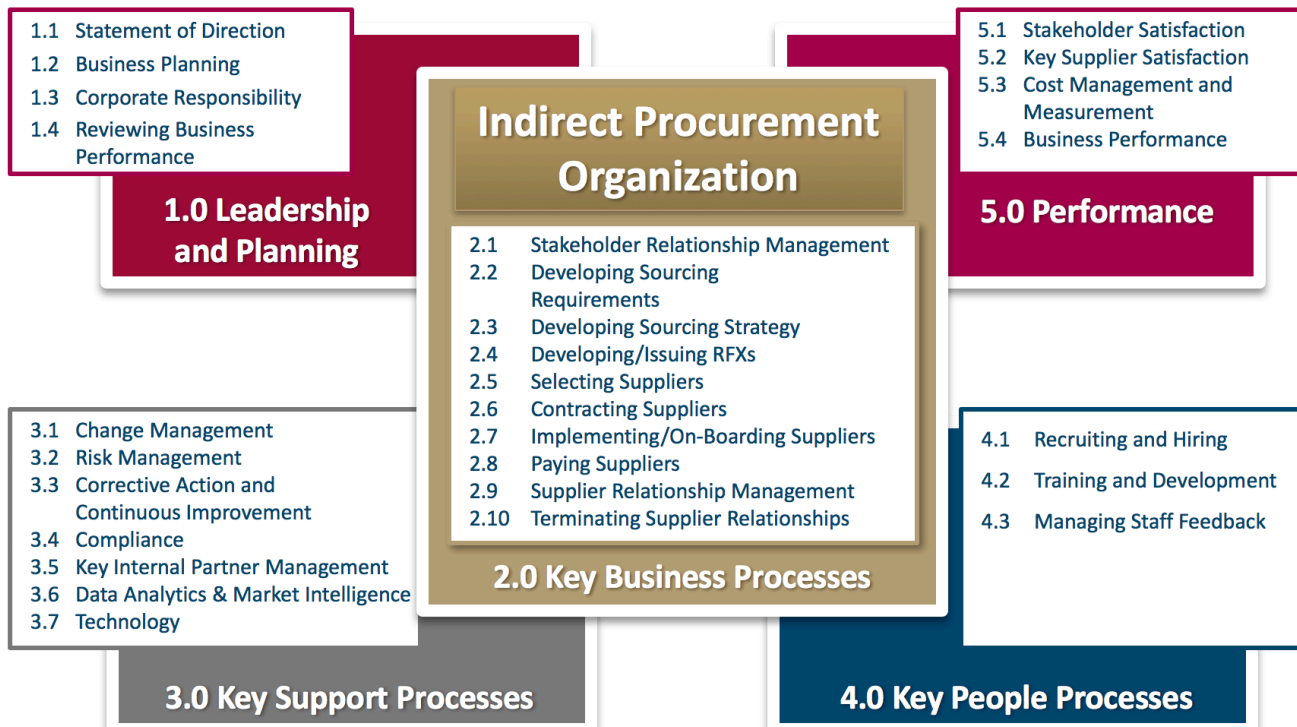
1.1 Statement of Direction
1.2 Business Planning
1.3 Corporate Responsibility
1.4 Reviewing Business Performance

1.0 Leadership and Planning

Indirect Procurement Organization

2.1 Stakeholder Relationship Management
2.2 Developing Sourcing Requirements
2.3 Developing Sourcing Strategy
2.4 Developing/Issuing RFXs
2.5 Selecting Suppliers
2.6 Contracting Suppliers
2.7 Implementing/On-Boarding Suppliers
2.8 Paying Suppliers
2.9 Supplier Relationship Management
2.10 Terminating Supplier Relationships

2.0 Key Business Processes

5.1 Stakeholder Satisfaction
5.2 Key Supplier Satisfaction
5.3 Cost Management and Measurement
5.4 Business Performance

5.0 Performance

3.1 Change Management
3.2 Risk Management
3.3 Corrective Action and Continuous Improvement
3.4 Compliance
3.5 Key Internal Partner Management
3.6 Data Analytics & Market Intelligence
3.7 Technology

3.0 Key Support Processes

4.1 Recruiting and Hiring
4.2 Training and Development
4.3 Managing Staff Feedback

4.0 Key People Processes